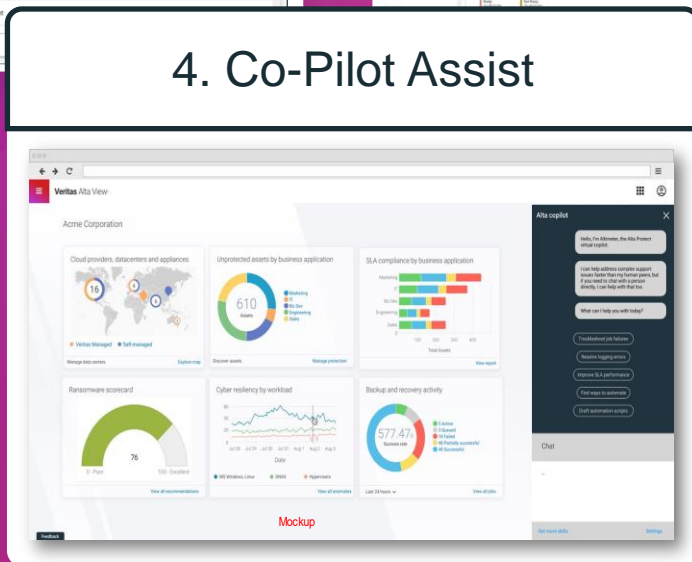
4. Co-Pilot Assist

Veritas Alta View

Acme Corporation

Cloud providers, datacenters and appliances

16

Veritas Managed  Self-managed

Manage data centers  Explore map

Unprotected assets by business application

610
Assets

Marketing
IT
Biz Dev
Engineering
Sales

Discover assets  Manage protection

SLA compliance by business application

Marketing
IT
Biz Dev
Engineering
Sales

Total Assets

View report

Ransomware scorecard

76

0 - Poor  100 - Excellent

View all recommendations

Cyber resiliency by workload

Date

MS Windows, Linux  SNAS  Hypervisors

View all anomalies

Backup and recovery activity

577.47k
Success rate

Active
Queued
Failed
Partially successful
Successful

Last 24 hours

View all jobs

Mockup

Alta copilot

Hello, I'm Altmeter, the Alta Protect virtual copilot.

I can help address complex support issues faster than my human peers, but if you need to chat with a person directly, I can help with that too.

What can I help you with today?

Troubleshoot job failures

Resolve logging errors

Improve SLA performance

Find ways to automate

Draft automation scripts

Chat

Get more skills  Settings

Feedback